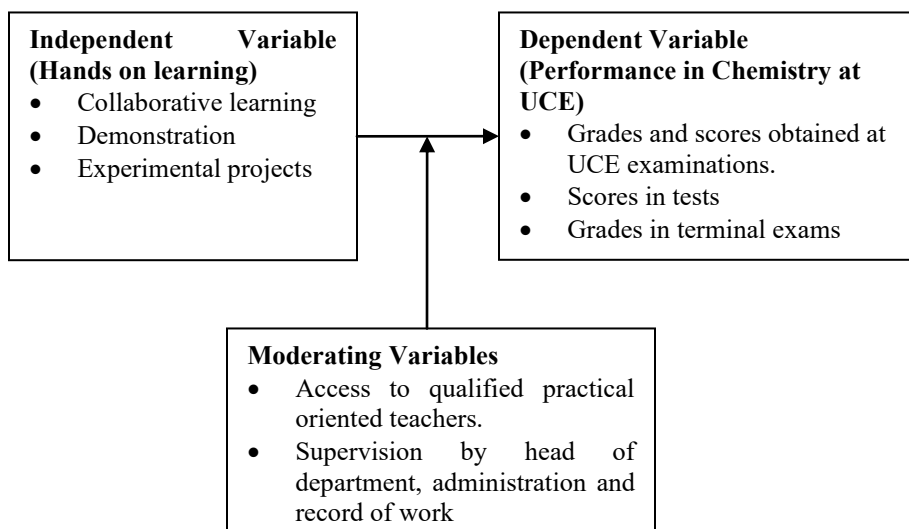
**Independent Variable (Hands on learning)**
- Collaborative learning
- Demonstration
- Experimental projects

**Dependent Variable (Performance in Chemistry at UCE)**
- Grades and scores obtained at UCE examinations.
- Scores in tests
- Grades in terminal exams

**Moderating Variables**
- Access to qualified practical oriented teachers.
- Supervision by head of department, administration and record of work